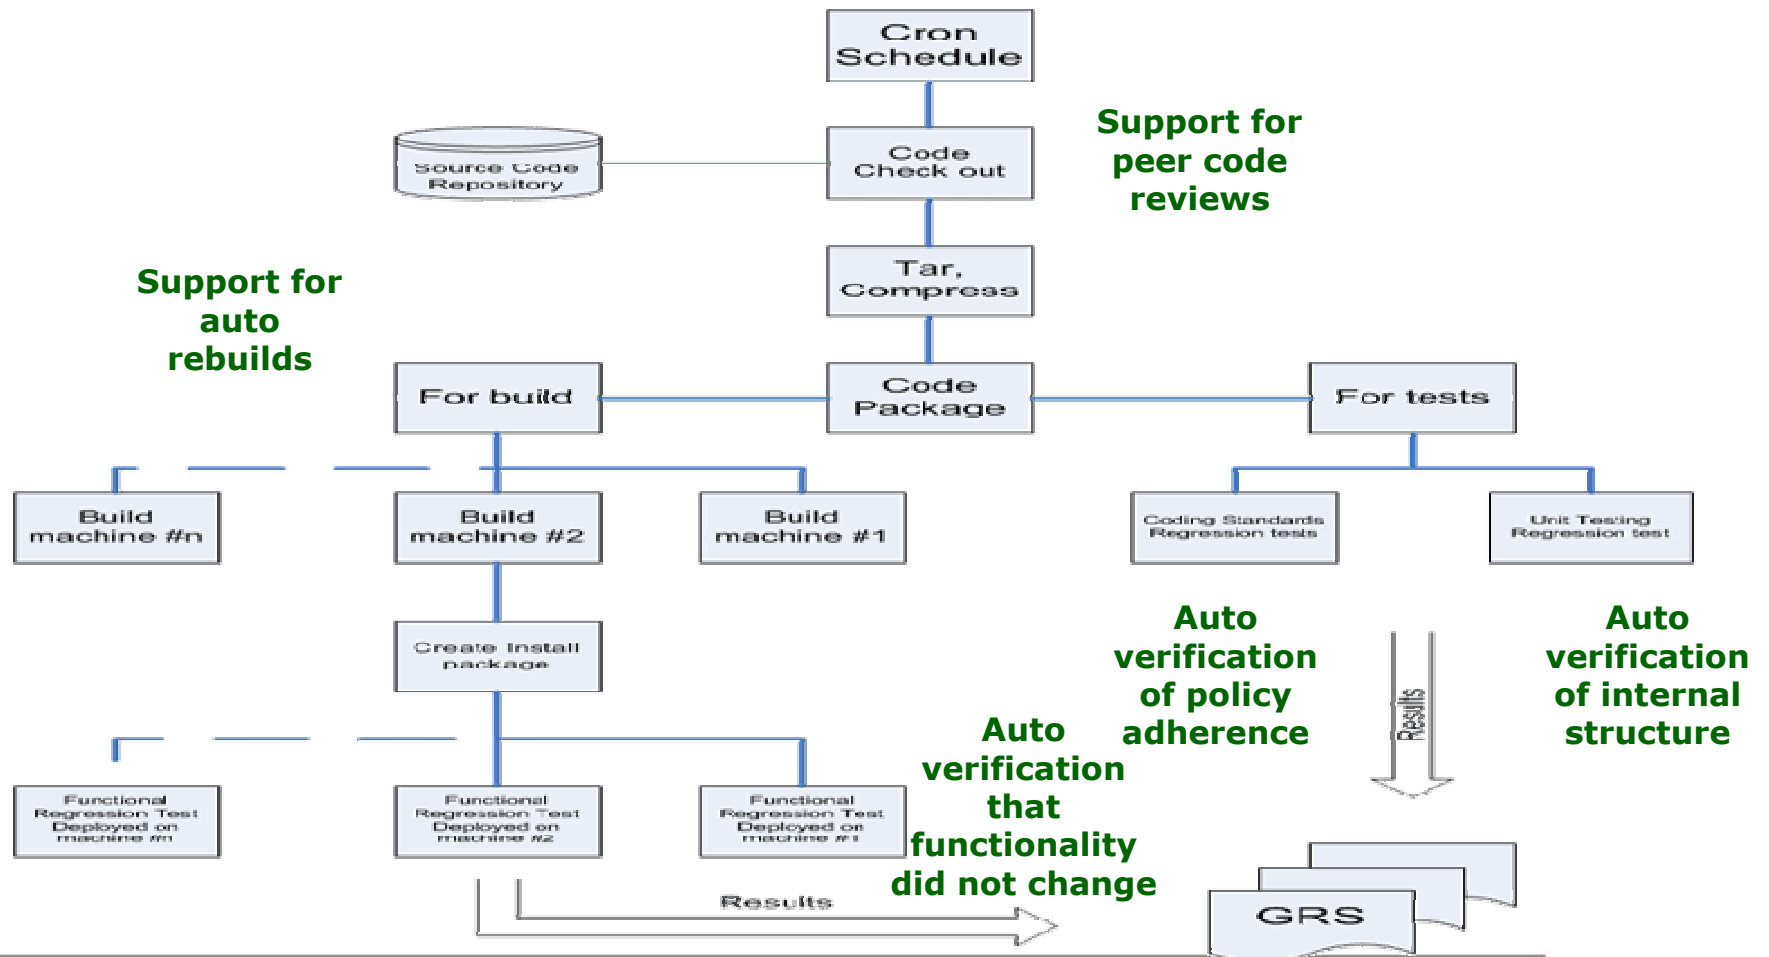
Cron Schedule

Support for peer code reviews

Source Code Repository

Code Check out

Tar, Compress

Support for auto rebuilds

For build

Code Package

For tests

Build machine #n

Build machine #2

Build machine #1

Coding Standards Regression tests

Unit Testing Regression test

Create Install package

Auto verification of policy adherence

Auto verification of internal structure

Results

Auto verification that functionality did not change

Functional Regression Test Deployed on machine #n

Functional Regression Test Deployed on machine #2

Functional Regression Test Deployed on machine #1

Results

GRS